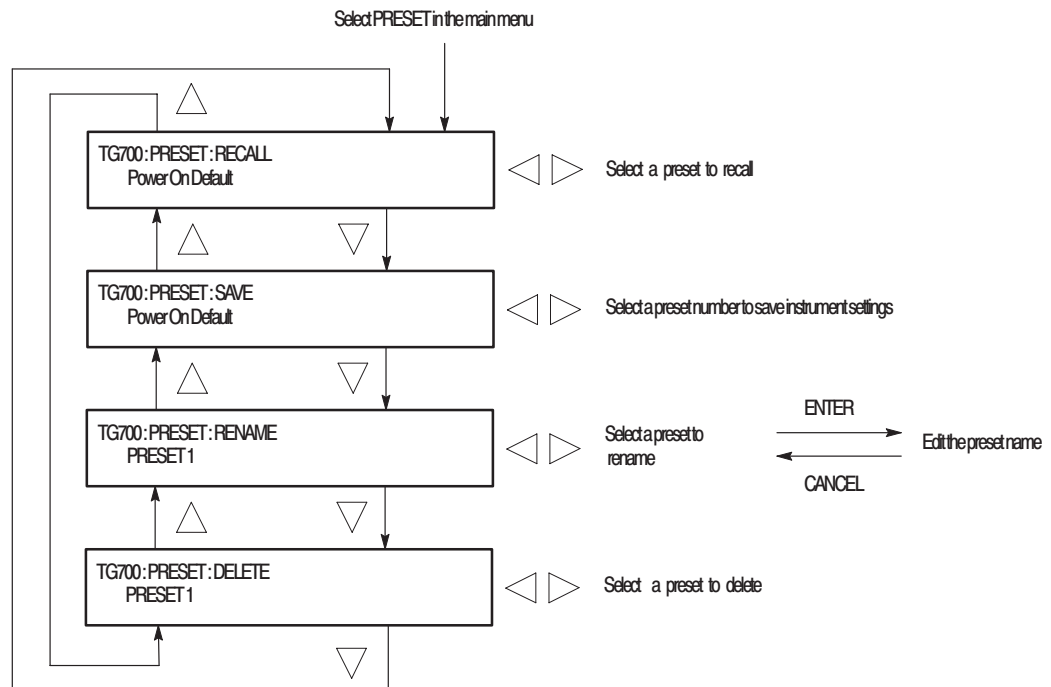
Select PRESET in the main menu

TG700 : PRESET : RECALL
Power On Default

Select a preset to recall

TG700 : PRESET : SAVE
Power On Default

Select a preset number to save instrument settings

TG700 : PRESET : RENAME
PRESET 1

Select a preset to rename

ENTER

Edit the preset name

CANCEL

TG700 : PRESET : DELETE
PRESET 1

Select a preset to delete